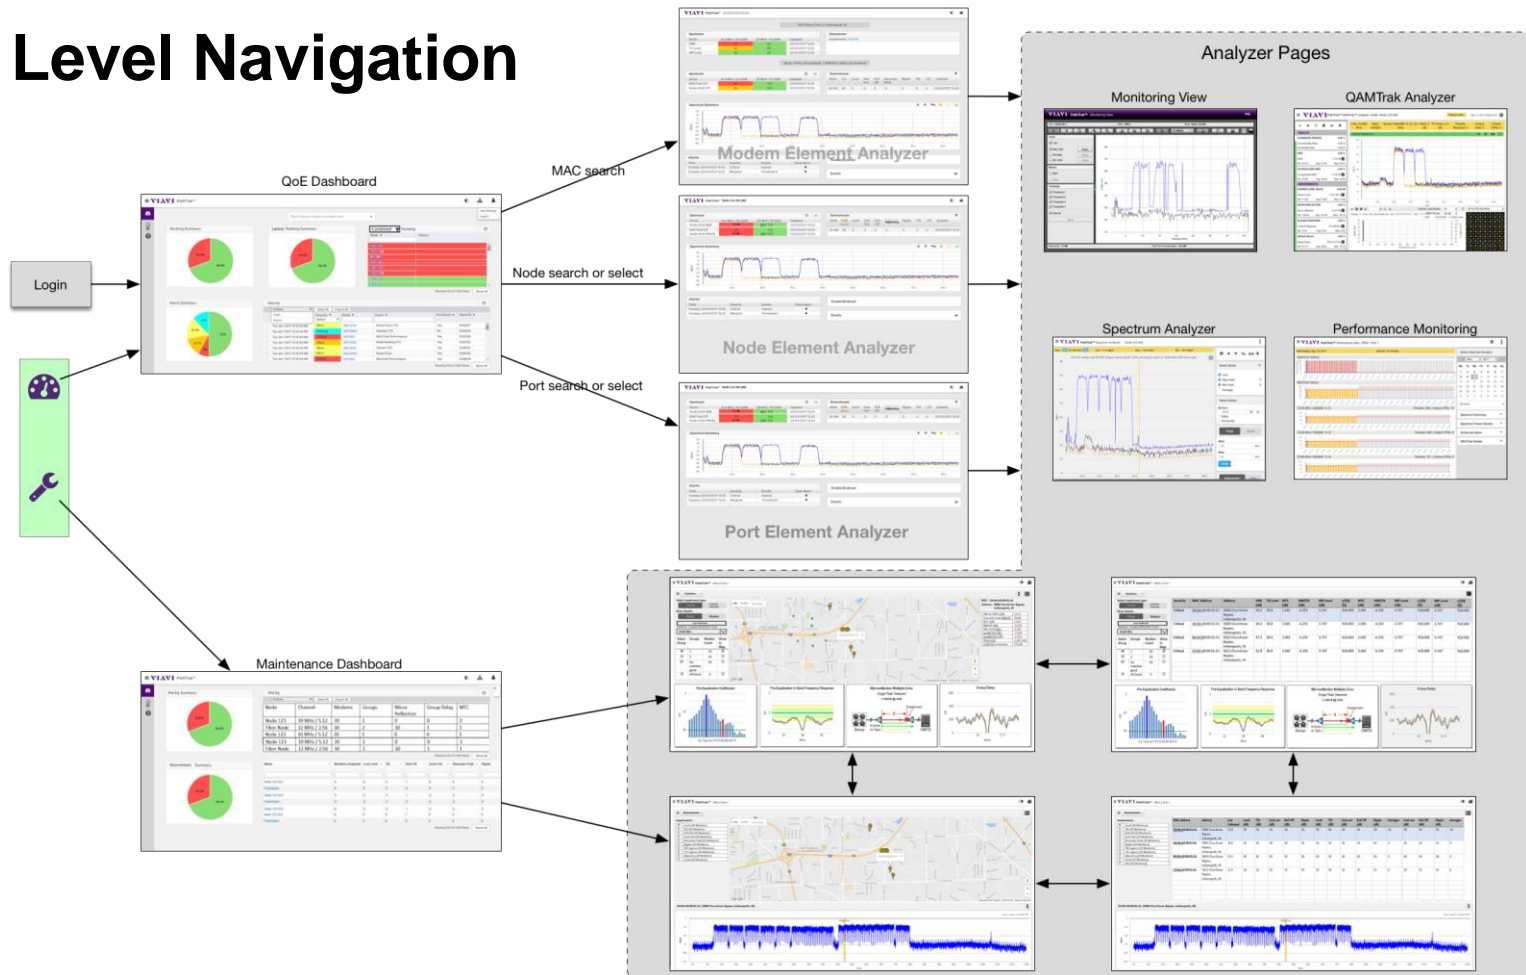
Level Navigation

Login

QoE Dashboard

MAC search

Node search or select

Port search or select

Modem Element Analyzer

Node Element Analyzer

Port Element Analyzer

Analyzer Pages

Monitoring View

QAMTrak Analyzer

Spectrum Analyzer

Performance Monitoring

Maintenance Dashboard